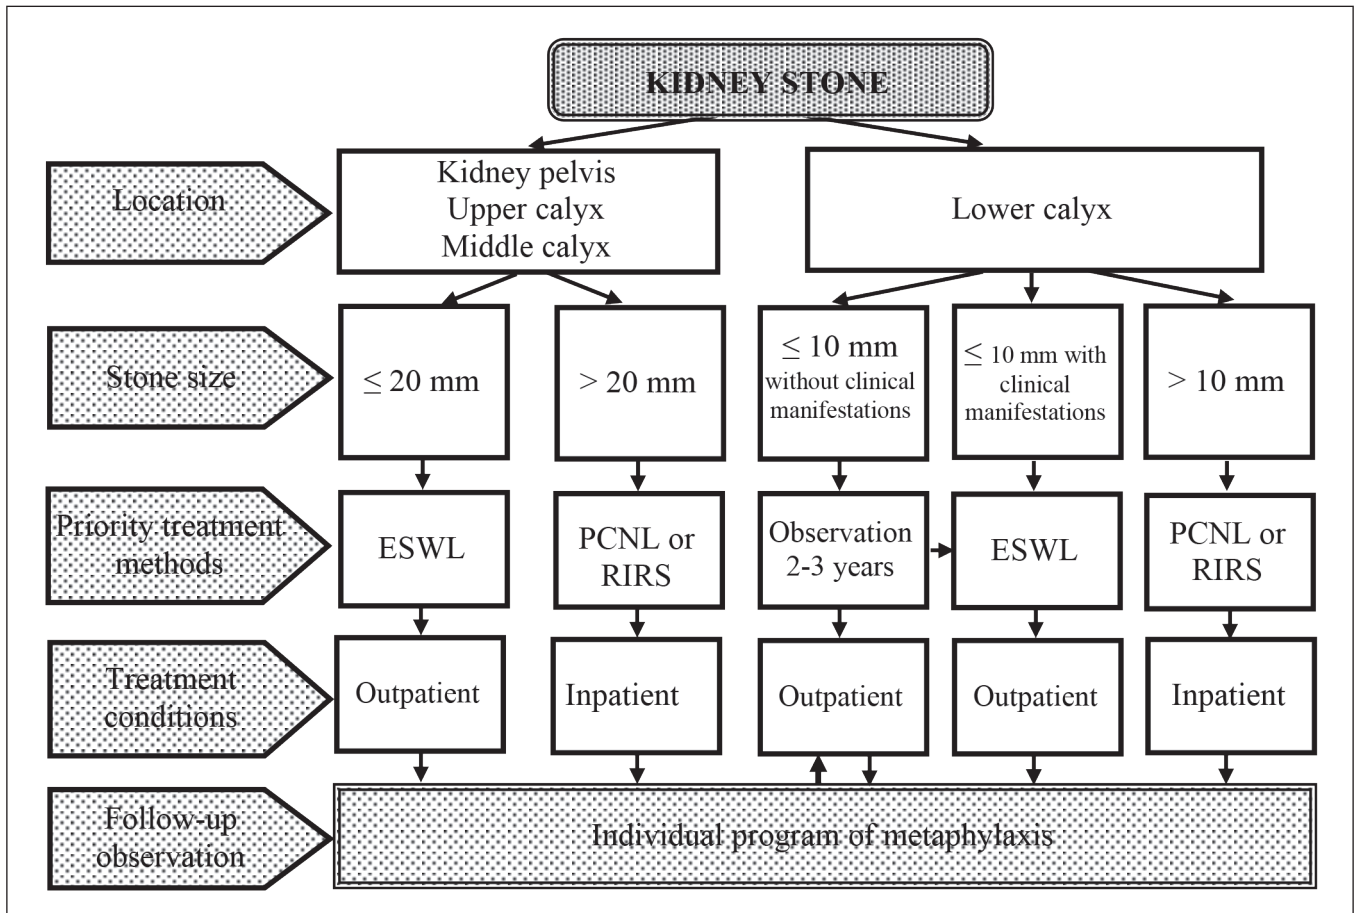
KIDNEY STONE

Location

Kidney pelvis
Upper calyx
Middle calyx

Lower calyx

Stone size

$\leq 20$ mm

$> 20$ mm

$\leq 10$ mm without clinical manifestations

$\leq 10$ mm with clinical manifestations

$> 10$ mm

Priority treatment methods

ESWL

PCNL or RIRS

Observation 2-3 years

ESWL

PCNL or RIRS

Treatment conditions

Outpatient

Inpatient

Outpatient

Outpatient

Inpatient

Follow-up observation

Individual program of metaphylaxis